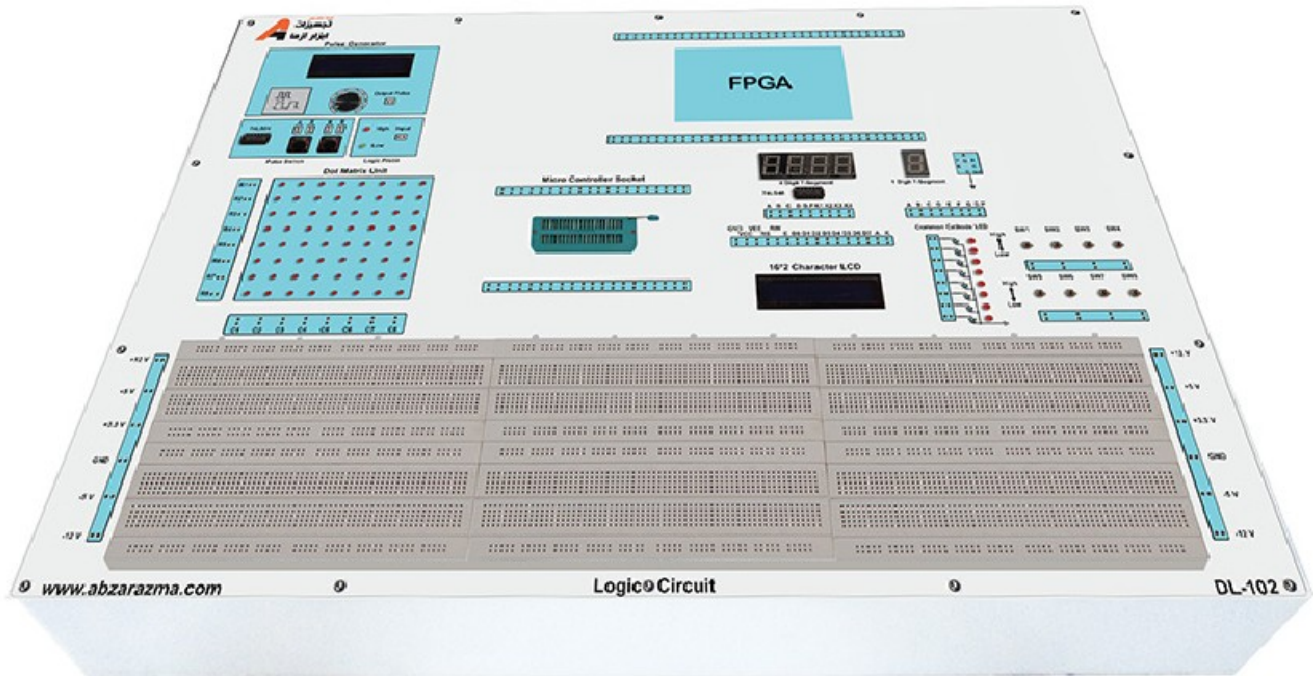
ابزار آزما

Pulse Generator

Output Pulse

High

Low

Logic Probe

Pulse Switch

Dot Matrix Unit

C1 C2 C3 C4 C5 C6 C7 C8

FPGA

Micro Controller Socket

4 Digit 7-Segment

1 Digit 7-Segment

16*2 Character LCD

Common Cathode LED

High

Low

SW1 SW2 SW3 SW4

SW5 SW6 SW7 SW8

+12 V

+5 V

+3.3 V

GND

-5 V

-12 V

+12 V

+5 V

+3.3 V

GND

-5 V

-12 V

www.abzarazma.com

Logic Circuit

DL-102